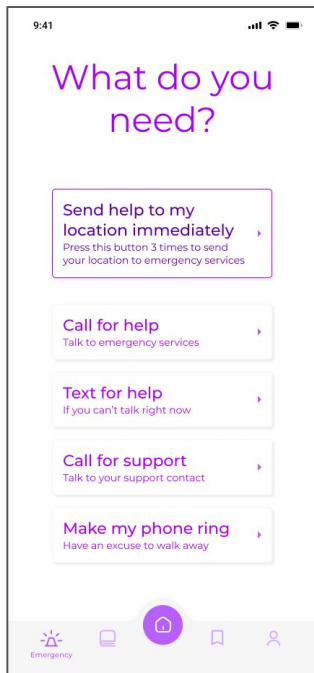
9:41

What do you need?

Send help to my location immediately
Press this button 3 times to send your location to emergency services

Call for help
Talk to emergency services

Text for help
If you can't talk right now

Call for support
Talk to your support contact

Make my phone ring
Have an excuse to walk away

Emergency